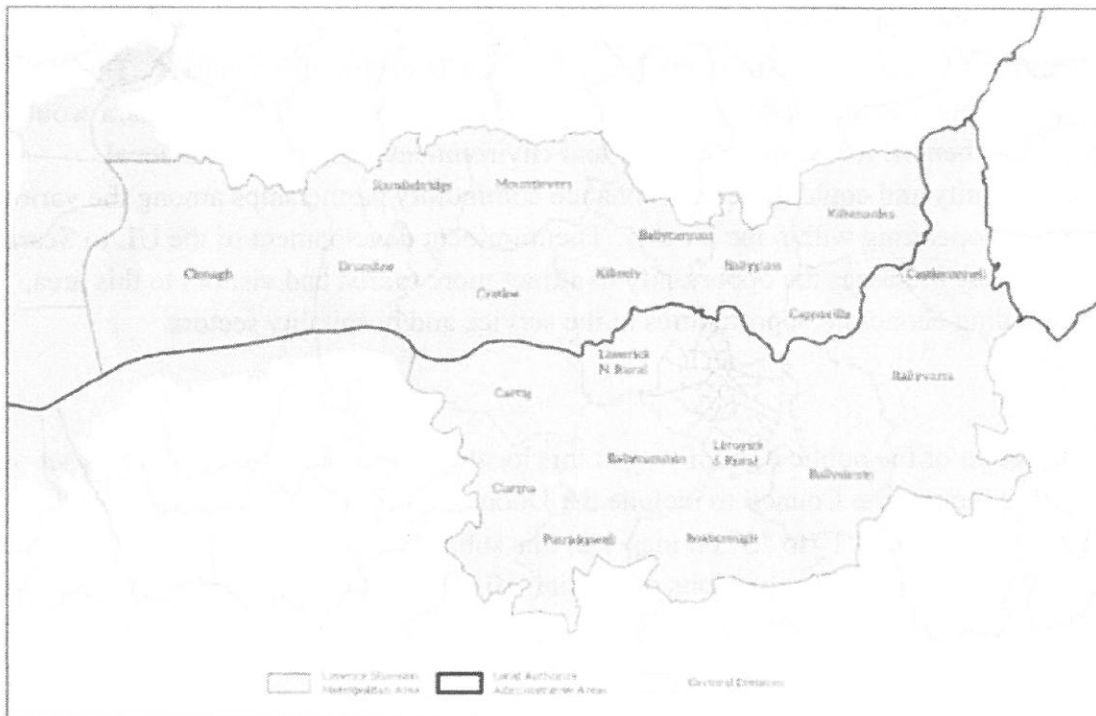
Clonagh

Shannonbridge

Mountrivers

Drumline

Cratloe

Ballycannan

Kilbeheny

Ballyglass

Kilteenalea

Castleconnell

Cappavilla

Limerick N Rural

Ballyvarra

Carrig

Limerick S Rural

Ballybrennan

Ballyvalesm

Clarina

Patrickswell

Bossmerrigh

Limerick Shannon Metropolitan Area

Local Authority Administrative Areas

Electoral Divisions